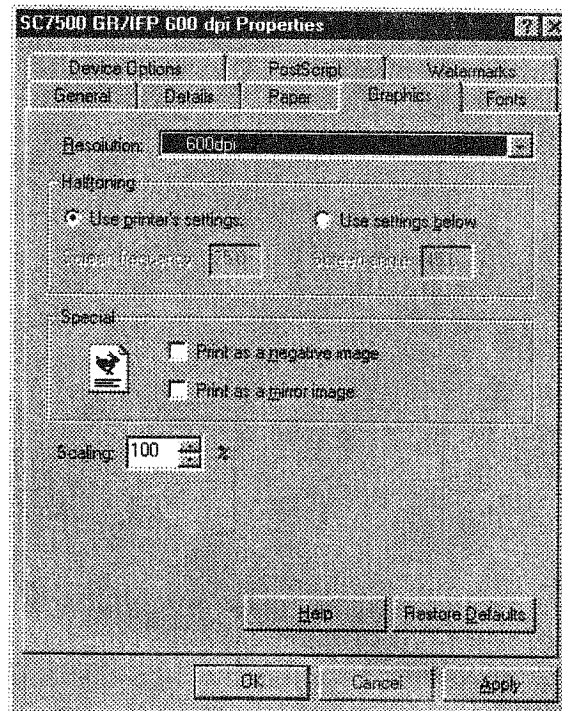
SC7500 GR/IFP 600 dpi Properties

Device Options
PostScript
Watermarks
General
Details
Paper
Graphics
Fonts

Resolution: 600dpi

Halftoning
Use printer's settings
Use settings below
Screen frequency: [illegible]
Screen angle: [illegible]

Special
Print as a negative image
Print as a mirror image

Scaling: 100 %

Help
Restore Defaults

OK
Cancel
Apply